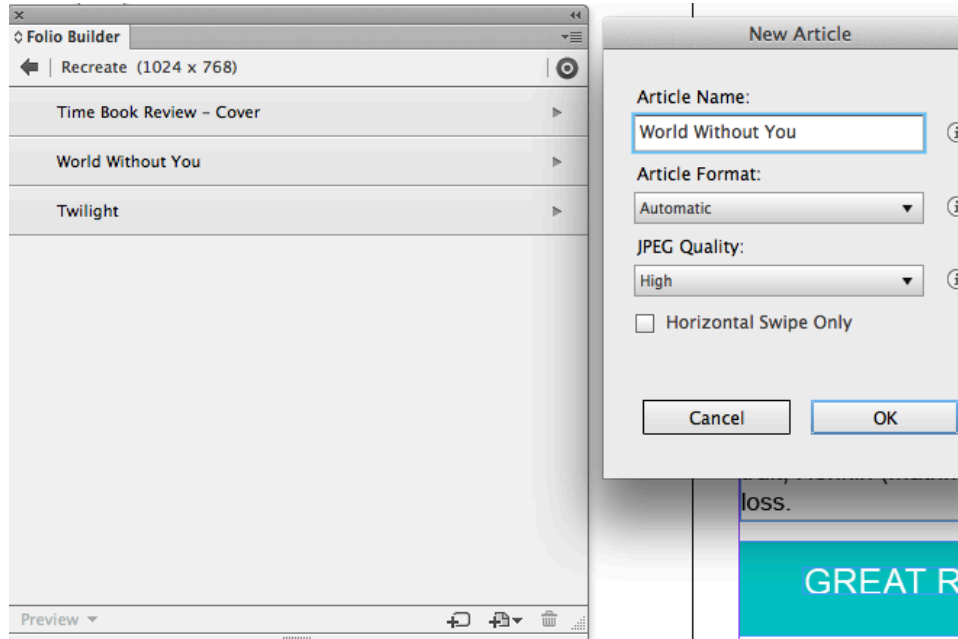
×
◇ Folio Builder
Recreate (1024 x 768)
Time Book Review – Cover
World Without You
Twilight
Preview

New Article
Article Name:
World Without You
Article Format:
Automatic
JPEG Quality:
High
Horizontal Swipe Only
Cancel
OK

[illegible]
loss.
GREAT R